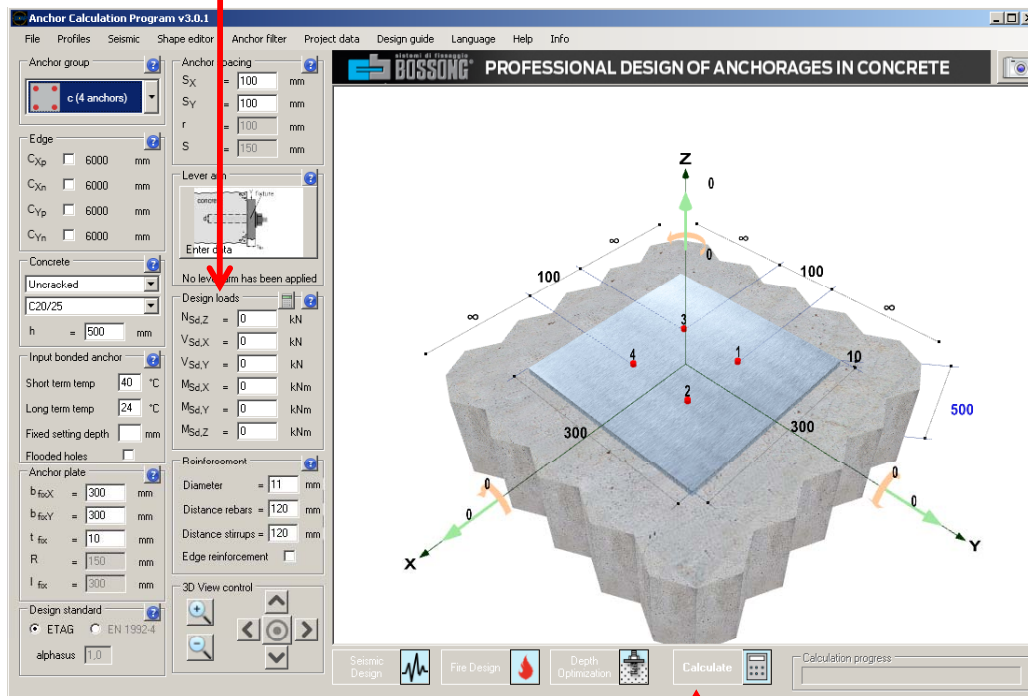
Anchor Calculation Program v3.0.1

File Profiles Seismic Shape editor Anchor filter Project data Design guide Language Help Info

Anchor group
c (4 anchors)

Edge
$C_{Xp}$ 6000 mm
$C_{Xn}$ 6000 mm
$C_{Yp}$ 6000 mm
$C_{Yn}$ 6000 mm

Concrete
Uncracked
C20/25
h = 500 mm

Input bonded anchor
Short term temp 40 °C
Long term temp 24 °C
Fixed setting depth mm
Flooded holes

Anchor plate
$b_{fixX}$ = 300 mm
$b_{fixY}$ = 300 mm
$t_{fix}$ = 10 mm
R = 150 mm
$l_{fix}$ = 300 mm

Design standard
ETAG EN 1992-4
alphasus 1,0

Anchor spacing
$S_X$ = 100 mm
$S_Y$ = 100 mm
r = 100 mm
S = 150 mm

Lever a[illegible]
concrete
fixture
Enter data
No lev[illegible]m has been applied

Design loads
$N_{Sd,Z}$ = 0 kN
$V_{Sd,X}$ = 0 kN
$V_{Sd,Y}$ = 0 kN
$M_{Sd,X}$ = 0 kNm
$M_{Sd,Y}$ = 0 kNm
$M_{Sd,Z}$ = 0 kNm

Reinforcement
Diameter = 11 mm
Distance rebars = 120 mm
Distance stirrups = 120 mm
Edge reinforcement

3D View control

sistemi di fissaggio
BOSSONG PROFESSIONAL DESIGN OF ANCHORAGES IN CONCRETE

Z
0
∞
∞
0
100
100
∞
∞
3
4
1
10
2
500
300
300
0
0
0
0
X
Y

Seismic Design
Fire Design
Depth Optimization
Calculate
Calculation progress